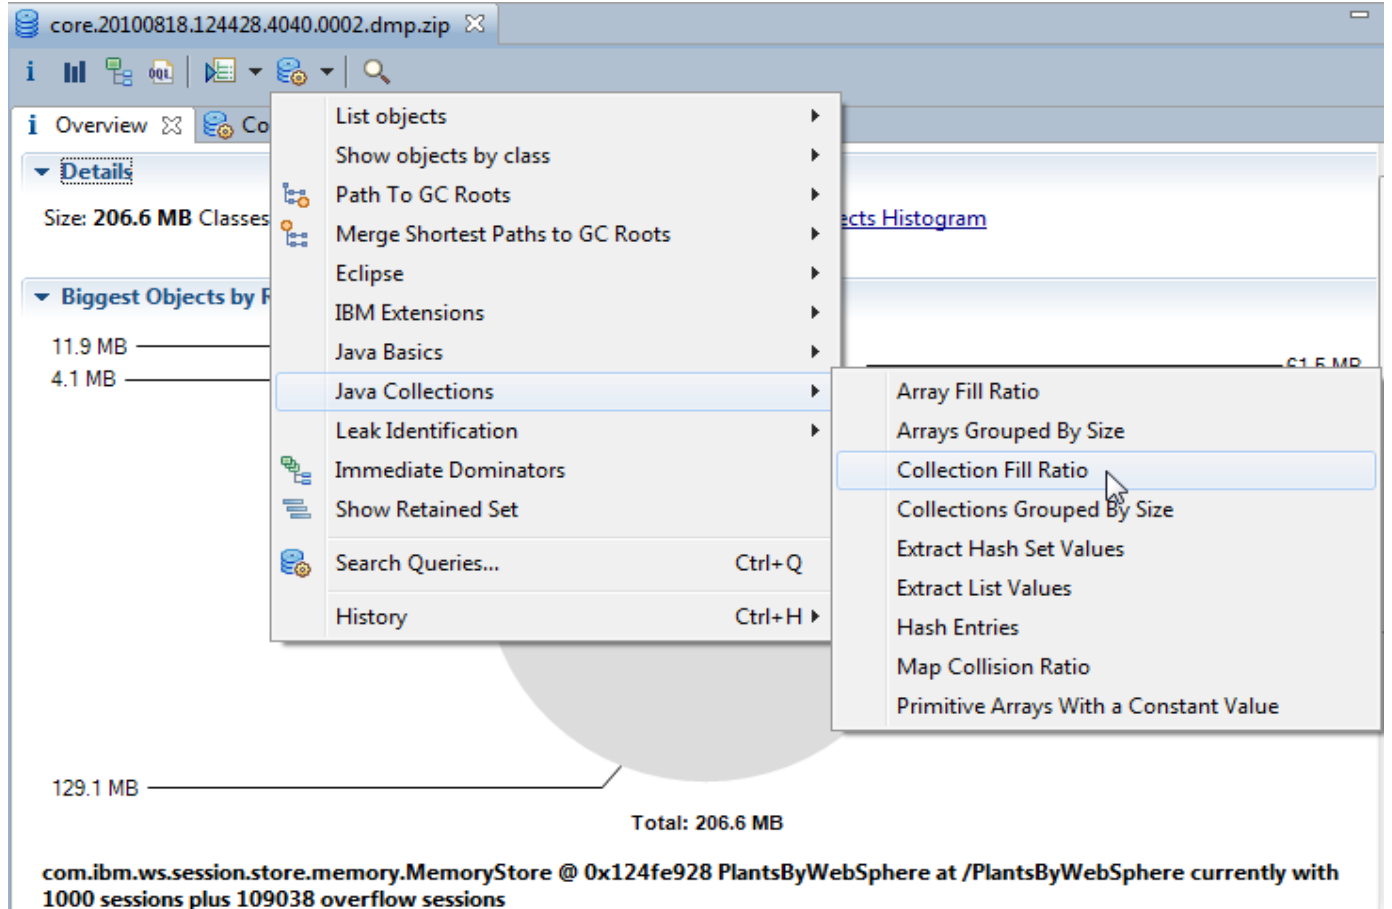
core.20100818.124428.4040.0002.dmp.zip

Overview

Co

Details

Size: 206.6 MB Classes

cts Histogram

Biggest Objects by R

11.9 MB

4.1 MB

61.5 MB

List objects

Show objects by class

Path To GC Roots

Merge Shortest Paths to GC Roots

Eclipse

IBM Extensions

Java Basics

Java Collections

Leak Identification

Immediate Dominators

Show Retained Set

Search Queries... Ctrl+Q

History Ctrl+H

Array Fill Ratio

Arrays Grouped By Size

Collection Fill Ratio

Collections Grouped By Size

Extract Hash Set Values

Extract List Values

Hash Entries

Map Collision Ratio

Primitive Arrays With a Constant Value

129.1 MB

Total: 206.6 MB

com.ibm.ws.session.store.memory.MemoryStore @ 0x124fe928 PlantsByWebSphere at /PlantsByWebSphere currently with 1000 sessions plus 109038 overflow sessions